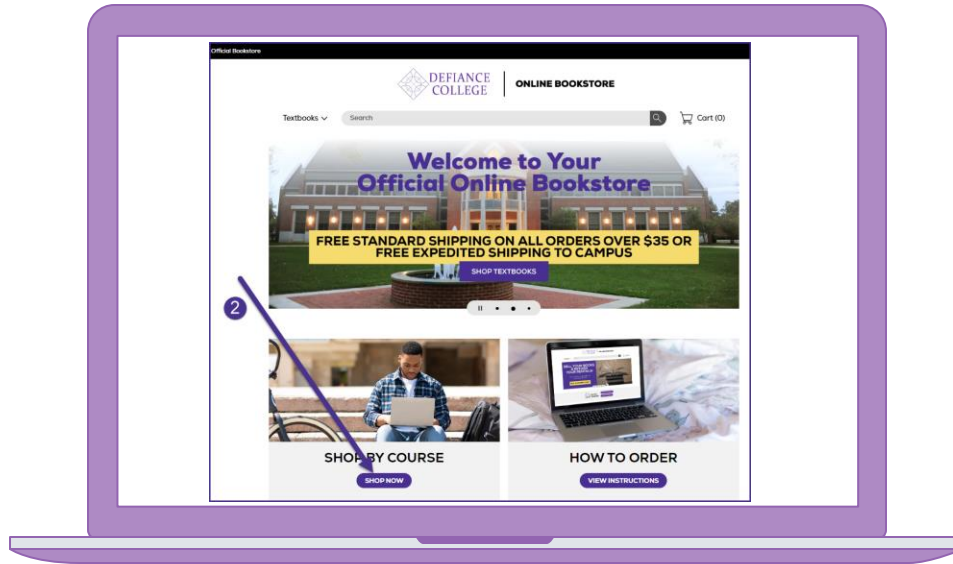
Official Bookstore

DEFIANCE COLLEGE | ONLINE BOOKSTORE

Textbooks

Search

Cart (0)

Welcome to Your Official Online Bookstore

FREE STANDARD SHIPPING ON ALL ORDERS OVER $35 OR FREE EXPEDITED SHIPPING TO CAMPUS

SHOP TEXTBOOKS

2

SHOP BY COURSE

SHOP NOW

HOW TO ORDER

VIEW INSTRUCTIONS